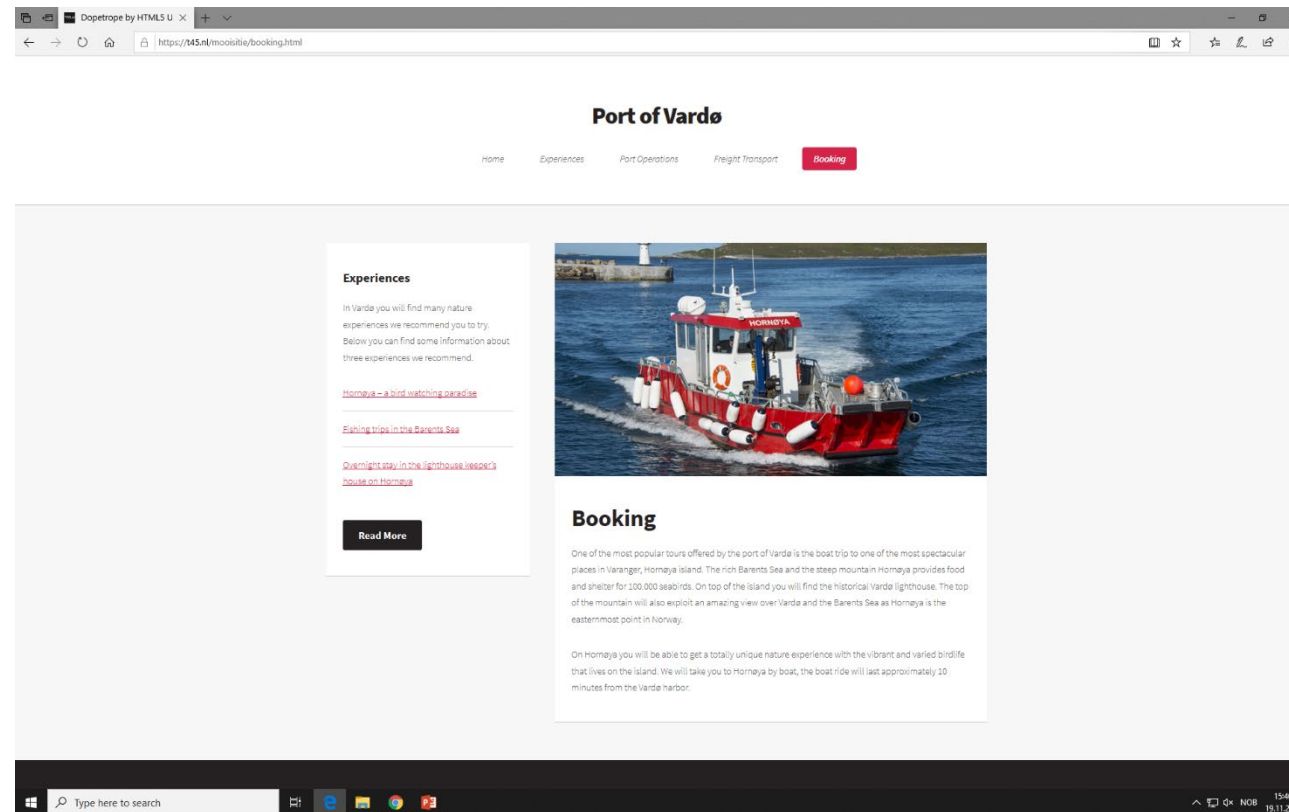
Dopetrope by HTML5 U

https://t45.nl/mooisitie/booking.html

Port of Vardø

Home Experiences Port Operations Freight Transport Booking

Experiences

In Vardø you will find many nature experiences we recommend you to try. Below you can find some information about three experiences we recommend.

Hornøya – a bird watching paradise

Fishing trips in the Barents Sea

Overnight stay in the lighthouse keeper's house on Hornøya

Read More

HORNØYA

Booking

One of the most popular tours offered by the port of Vardø is the boat trip to one of the most spectacular places in Varanger, Hornøya island. The rich Barents Sea and the steep mountain Hornøya provides food and shelter for 100.000 seabirds. On top of the island you will find the historical Vardø lighthouse. The top of the mountain will also exploit an amazing view over Vardø and the Barents Sea as Hornøya is the easternmost point in Norway.

On Hornøya you will be able to get a totally unique nature experience with the vibrant and varied birdlife that lives on the island. We will take you to Hornøya by boat, the boat ride will last approximately 10 minutes from the Vardø harbor.

Type here to search

NOB 15:4 19.11.2